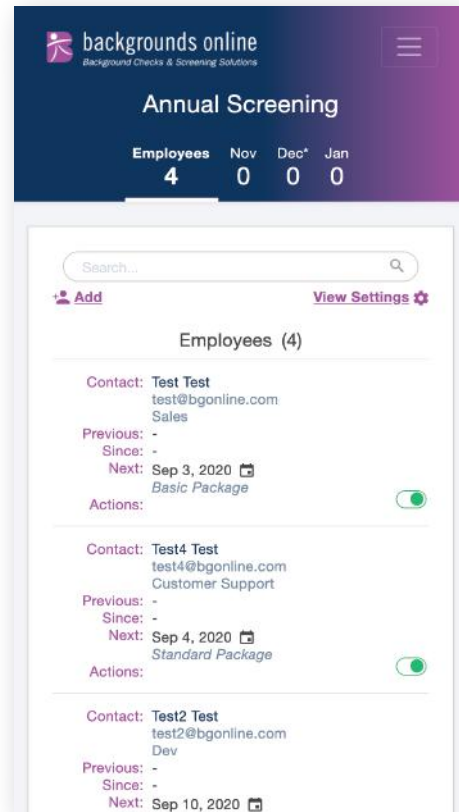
backgrounds online
Background Checks & Screening Solutions

Annual Screening

| Employees | Nov | Dec* | Jan |
|---|---|---|---|
| 4 | 0 | 0 | 0 |

Search...

Add

View Settings

Employees (4)

Contact: Test Test
test@bgonline.com
Sales
Previous: -
Since: -
Next: Sep 3, 2020
Basic Package
Actions:

Contact: Test4 Test
test4@bgonline.com
Customer Support
Previous: -
Since: -
Next: Sep 4, 2020
Standard Package
Actions:

Contact: Test2 Test
test2@bgonline.com
Dev
Previous: -
Since: -
Next: Sep 10, 2020